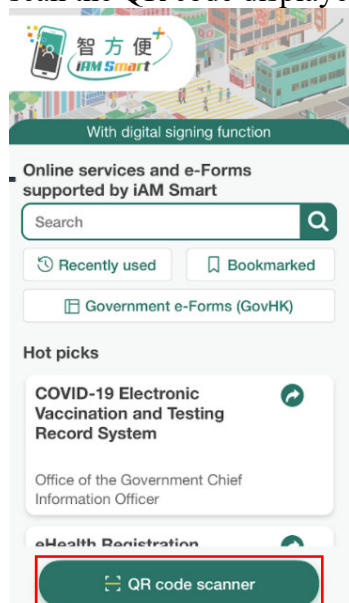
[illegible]

智方便
iAM Smart

With digital signing function

Online services and e-Forms supported by iAM Smart

Search

Recently used

Bookmarked

Government e-Forms (GovHK)

Hot picks

COVID-19 Electronic Vaccination and Testing Record System

Office of the Government Chief Information Officer

eHealth Registration

QR code scanner